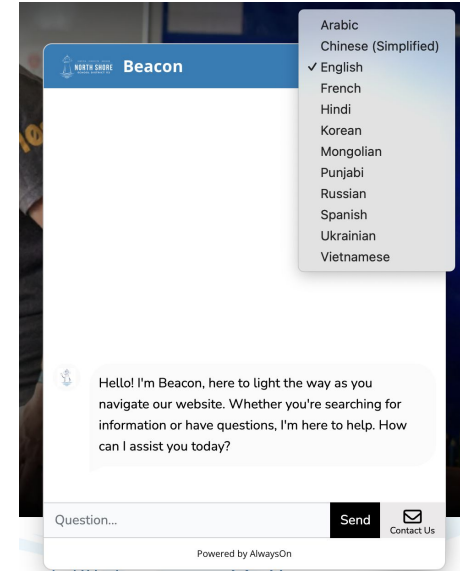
NORTH SHORE Beacon

Arabic
Chinese (Simplified)
✓ English
French
Hindi
Korean
Mongolian
Punjabi
Russian
Spanish
Ukrainian
Vietnamese

Hello! I'm Beacon, here to light the way as you navigate our website. Whether you're searching for information or have questions, I'm here to help. How can I assist you today?

Question...
Send
Contact Us

Powered by AlwaysOn